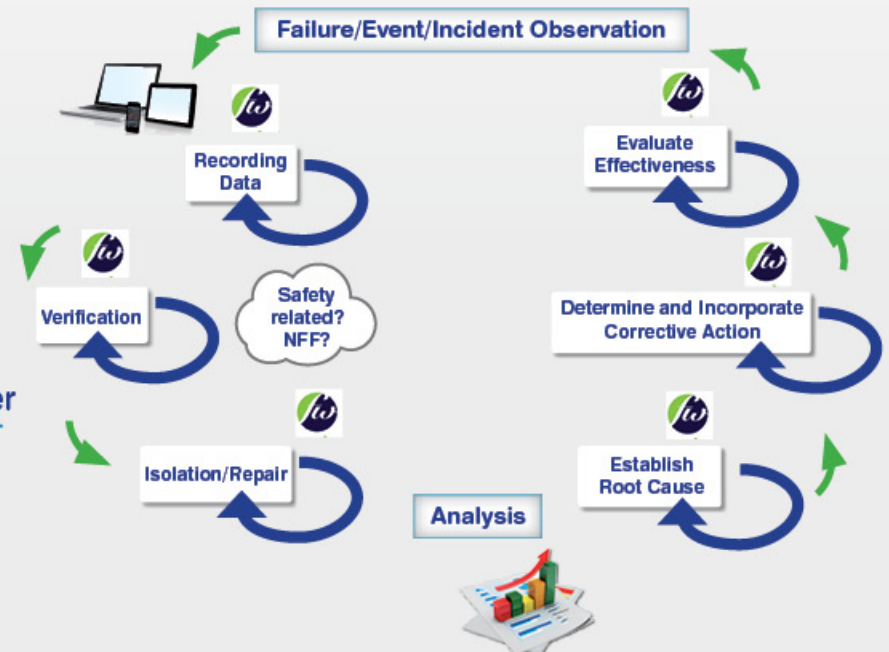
Failure/Event/Incident Observation

fw

Recording Data

fw

Verification

Safety related? NFF?

er

fw

Isolation/Repair

Analysis

fw

Evaluate Effectiveness

fw

Determine and Incorporate Corrective Action

fw

Establish Root Cause